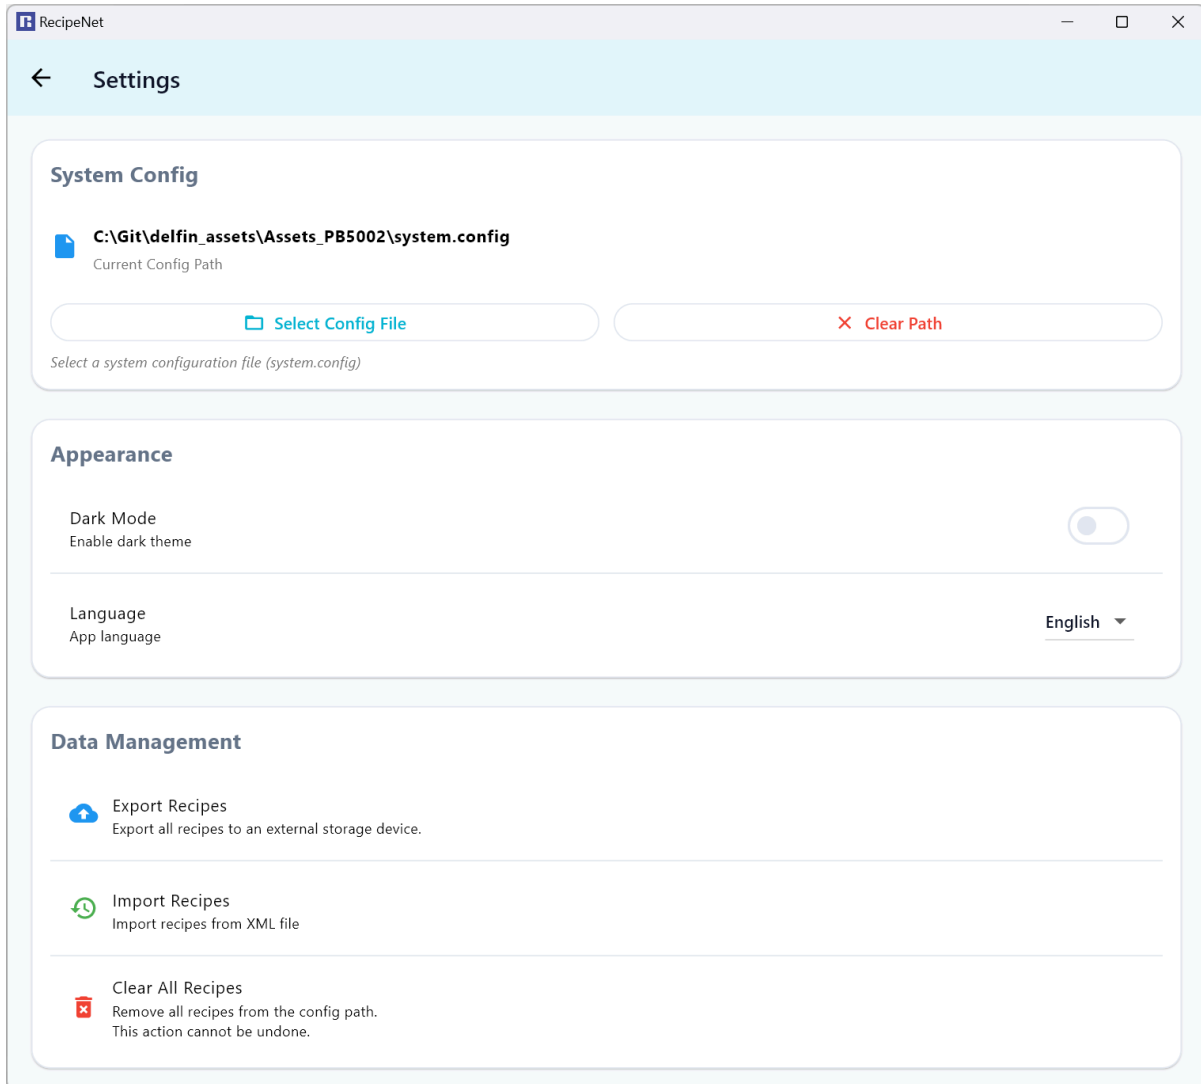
RecipeNet

Settings

System Config

C:\Git\delfin_assets\Assets_PB5002\system.config
Current Config Path

Select Config File

Clear Path

Select a system configuration file (system.config)

Appearance

Dark Mode
Enable dark theme

Language
App language

English

Data Management

Export Recipes
Export all recipes to an external storage device.

Import Recipes
Import recipes from XML file

Clear All Recipes
Remove all recipes from the config path.
This action cannot be undone.